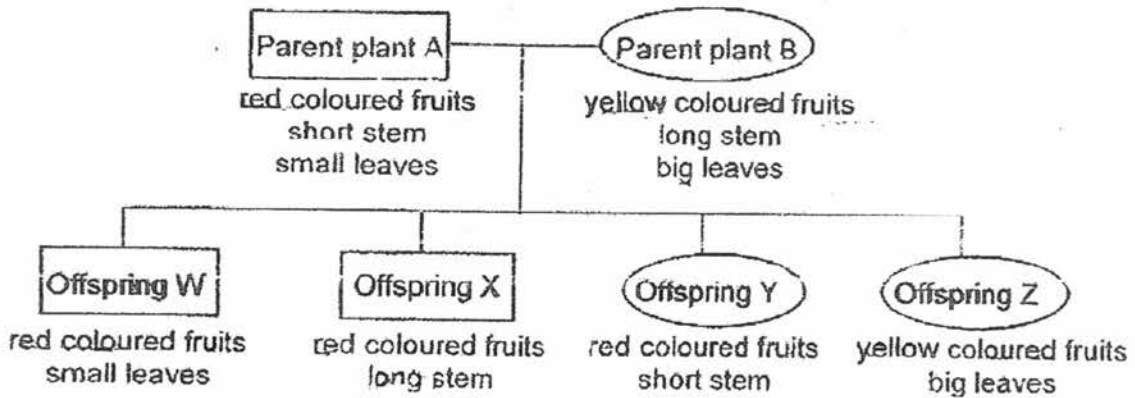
Parent plant A
red coloured fruits
short stem
small leaves

Parent plant B
yellow coloured fruits
long stem
big leaves

Offspring W
red coloured fruits
small leaves

Offspring X
red coloured fruits
long stem

Offspring Y
red coloured fruits
short stem

Offspring Z
yellow coloured fruits
big leaves